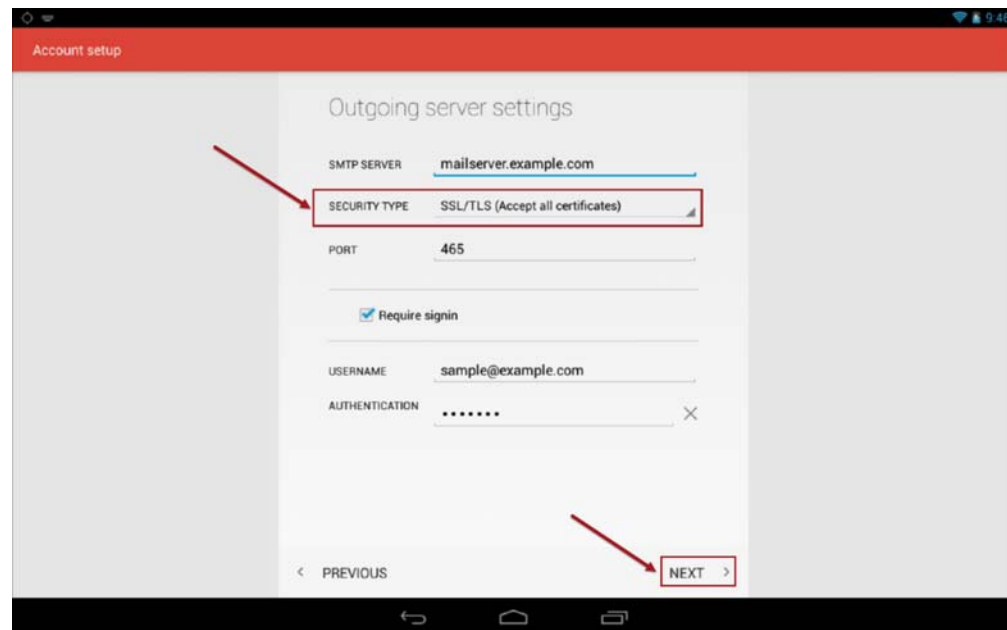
9:4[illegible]

Account setup

Outgoing server settings

SMTP SERVER mailserver.example.com

SECURITY TYPE SSL/TLS (Accept all certificates)

PORT 465

Require signin

USERNAME sample@example.com

AUTHENTICATION •••••••

< PREVIOUS

NEXT >